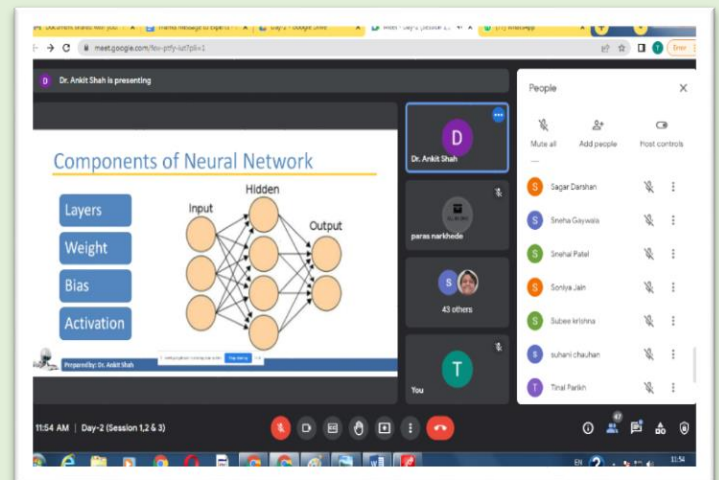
meet.google.com/fev-ptfy-szt?pli=1

Dr. Ankit Shah is presenting

Components of Neural Network

Layers

Weight

Bias

Activation

Input

Hidden

Output

Prepared By: Dr. Ankit Shah

Dr. Ankit Shah

paras narkhede

43 others

You

People

Mute all

Add people

Host controls

Sagar Darshan

Sneha Gaywala

Snehal Patel

Soniya Jain

Subee krishna

suhani chauhan

Tinal Parikh

11:54 AM | Day-2 (Session 1,2 & 3)

47

11:54